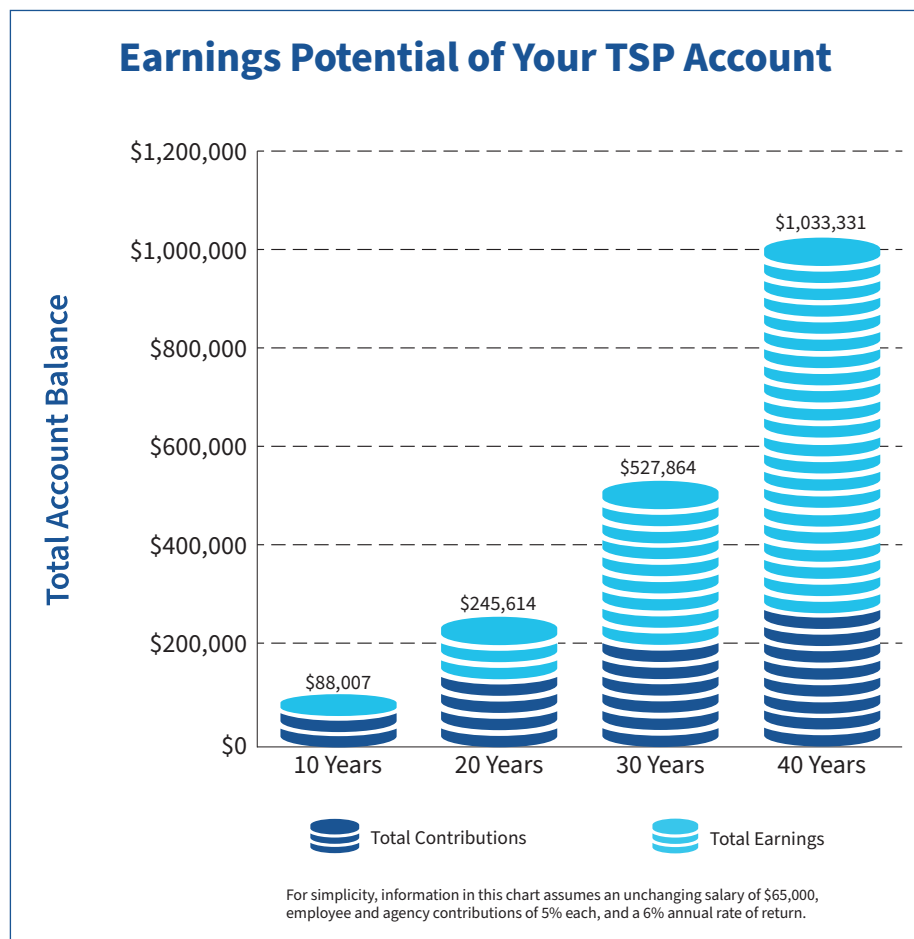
Earnings Potential of Your TSP Account

Total Account Balance

$1,200,000
$1,000,000
$800,000
$600,000
$400,000
$200,000
$0

$88,007
$245,614
$527,864
$1,033,331

10 Years
20 Years
30 Years
40 Years

Total Contributions
Total Earnings

For simplicity, information in this chart assumes an unchanging salary of $65,000, employee and agency contributions of 5% each, and a 6% annual rate of return.